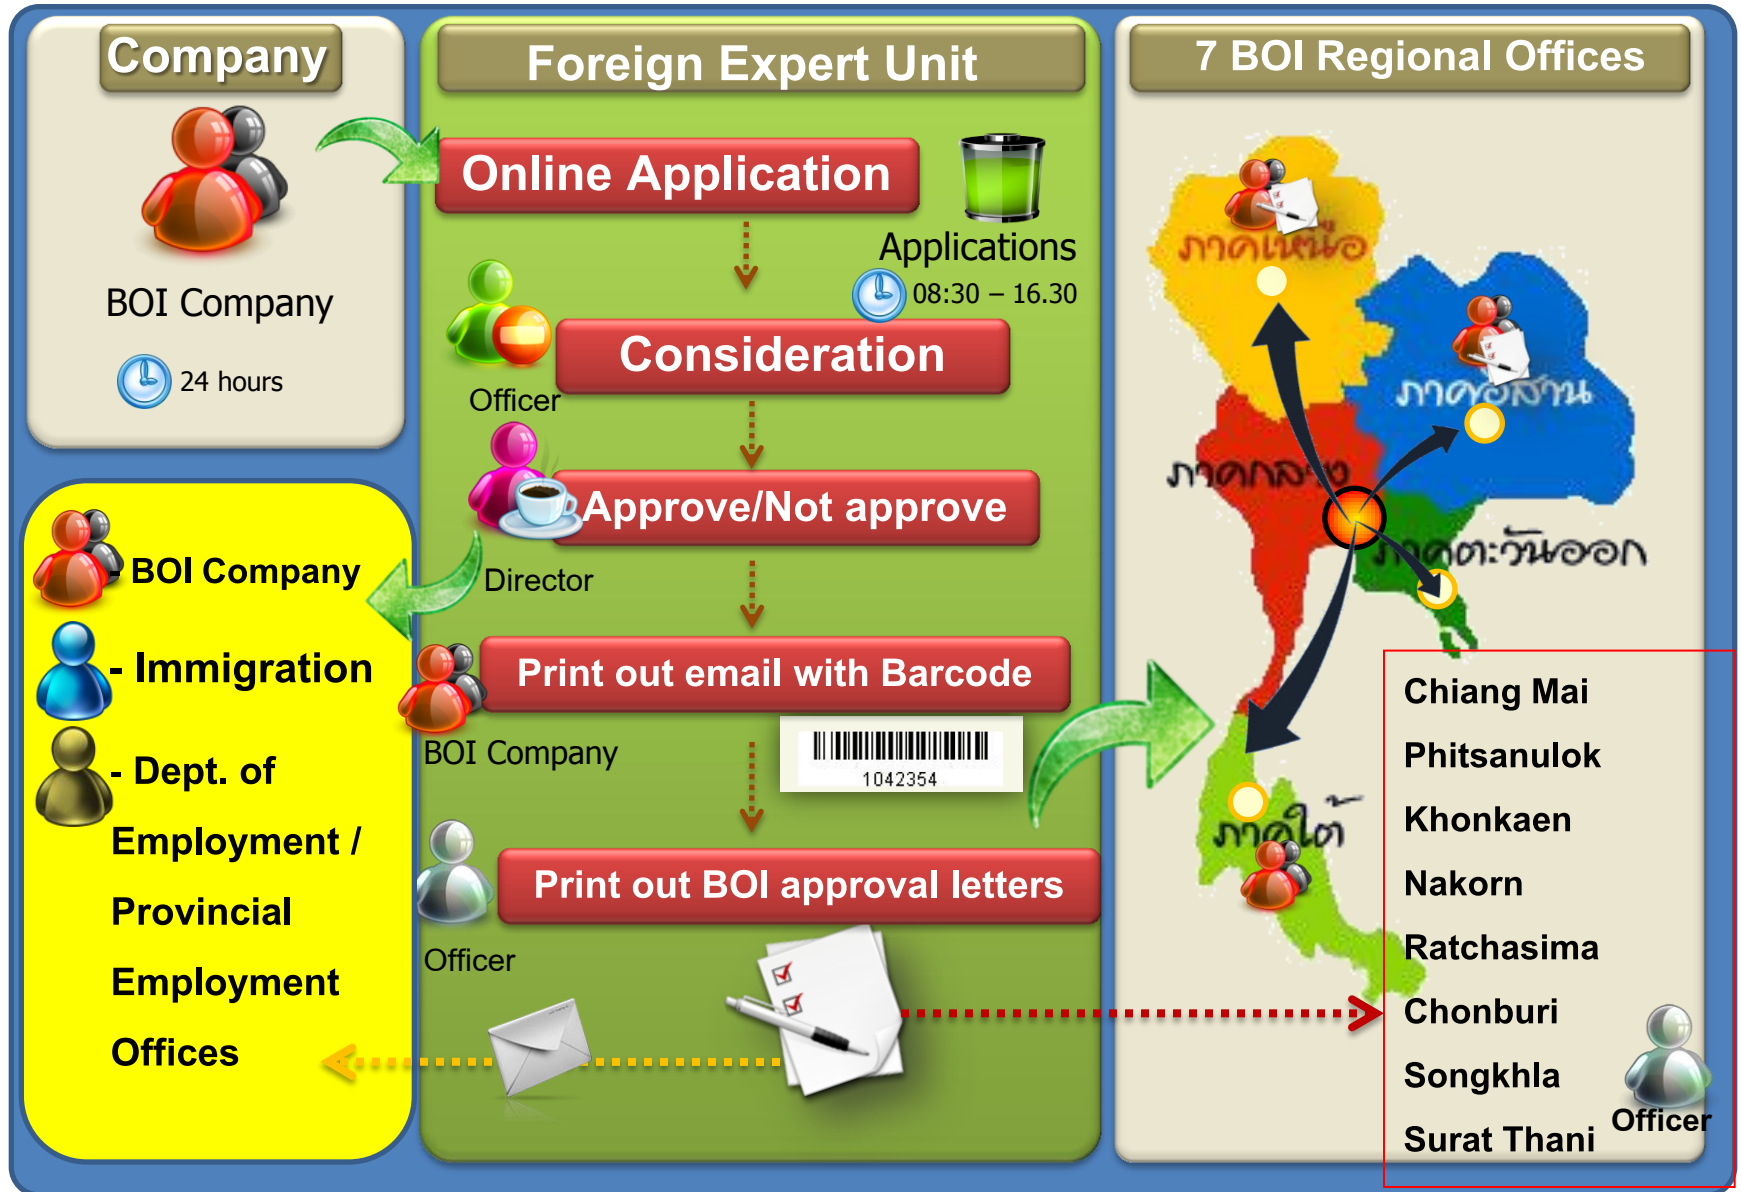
Company

BOI Company

24 hours

Foreign Expert Unit

Online Application

Applications

08:30 – 16.30

Officer

Consideration

Approve/Not approve

Director

Print out email with Barcode

BOI Company

1042354

Print out BOI approval letters

Officer

7 BOI Regional Offices

ภาคเหนือ

ภาคอีสาน

ภาคกลาง

ภาคตะวันออก

ภาคใต้

Chiang Mai
Phitsanulok
Khonkaen
Nakorn
Ratchasima
Chonburi
Songkhla
Surat Thani

Officer

- BOI Company

- Immigration

- Dept. of Employment / Provincial Employment Offices